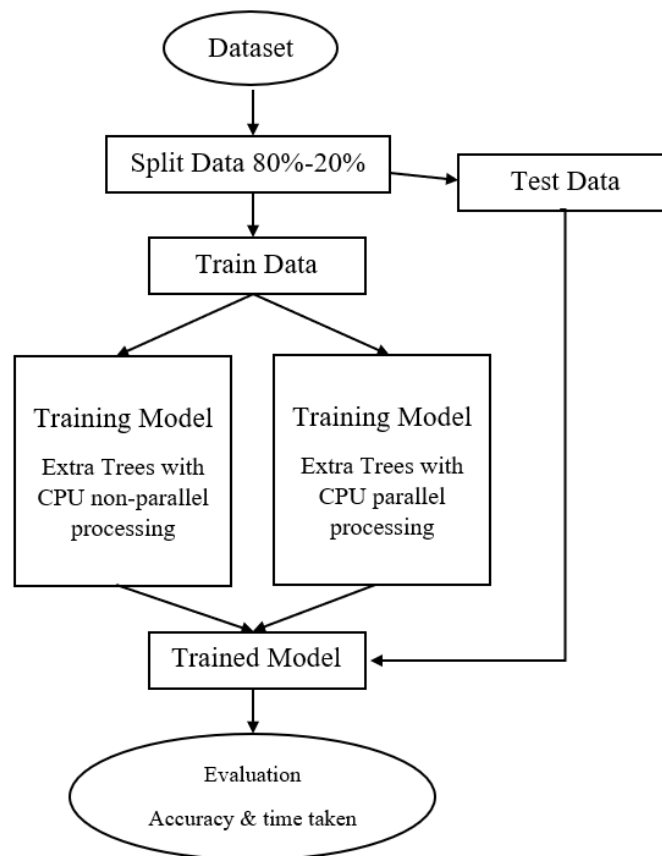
Dataset

Split Data 80%-20%

Test Data

Train Data

Training Model

Extra Trees with CPU non-parallel processing

Training Model

Extra Trees with CPU parallel processing

Trained Model

Evaluation

Accuracy & time taken